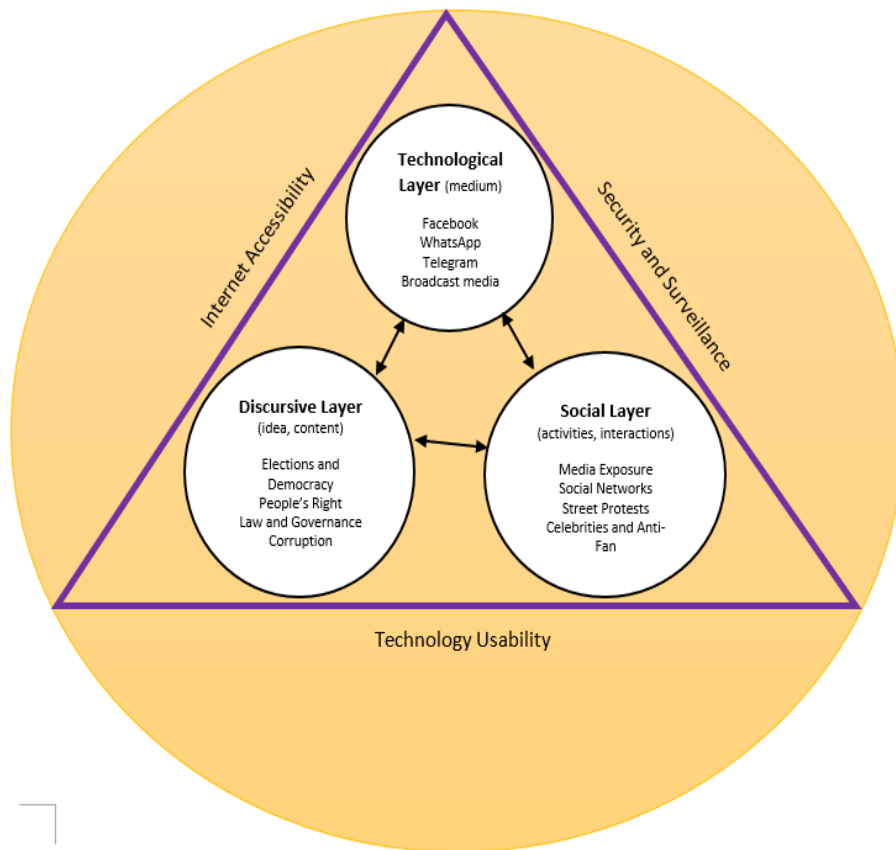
Internet Accessibility

Security and Surveillance

Technological Layer (medium)

Facebook
WhatsApp
Telegram
Broadcast media

Discursive Layer
(idea, content)

Elections and Democracy
People's Right
Law and Governance
Corruption

Social Layer
(activities, interactions)

Media Exposure
Social Networks
Street Protests
Celebrities and Anti-Fan

Technology Usability